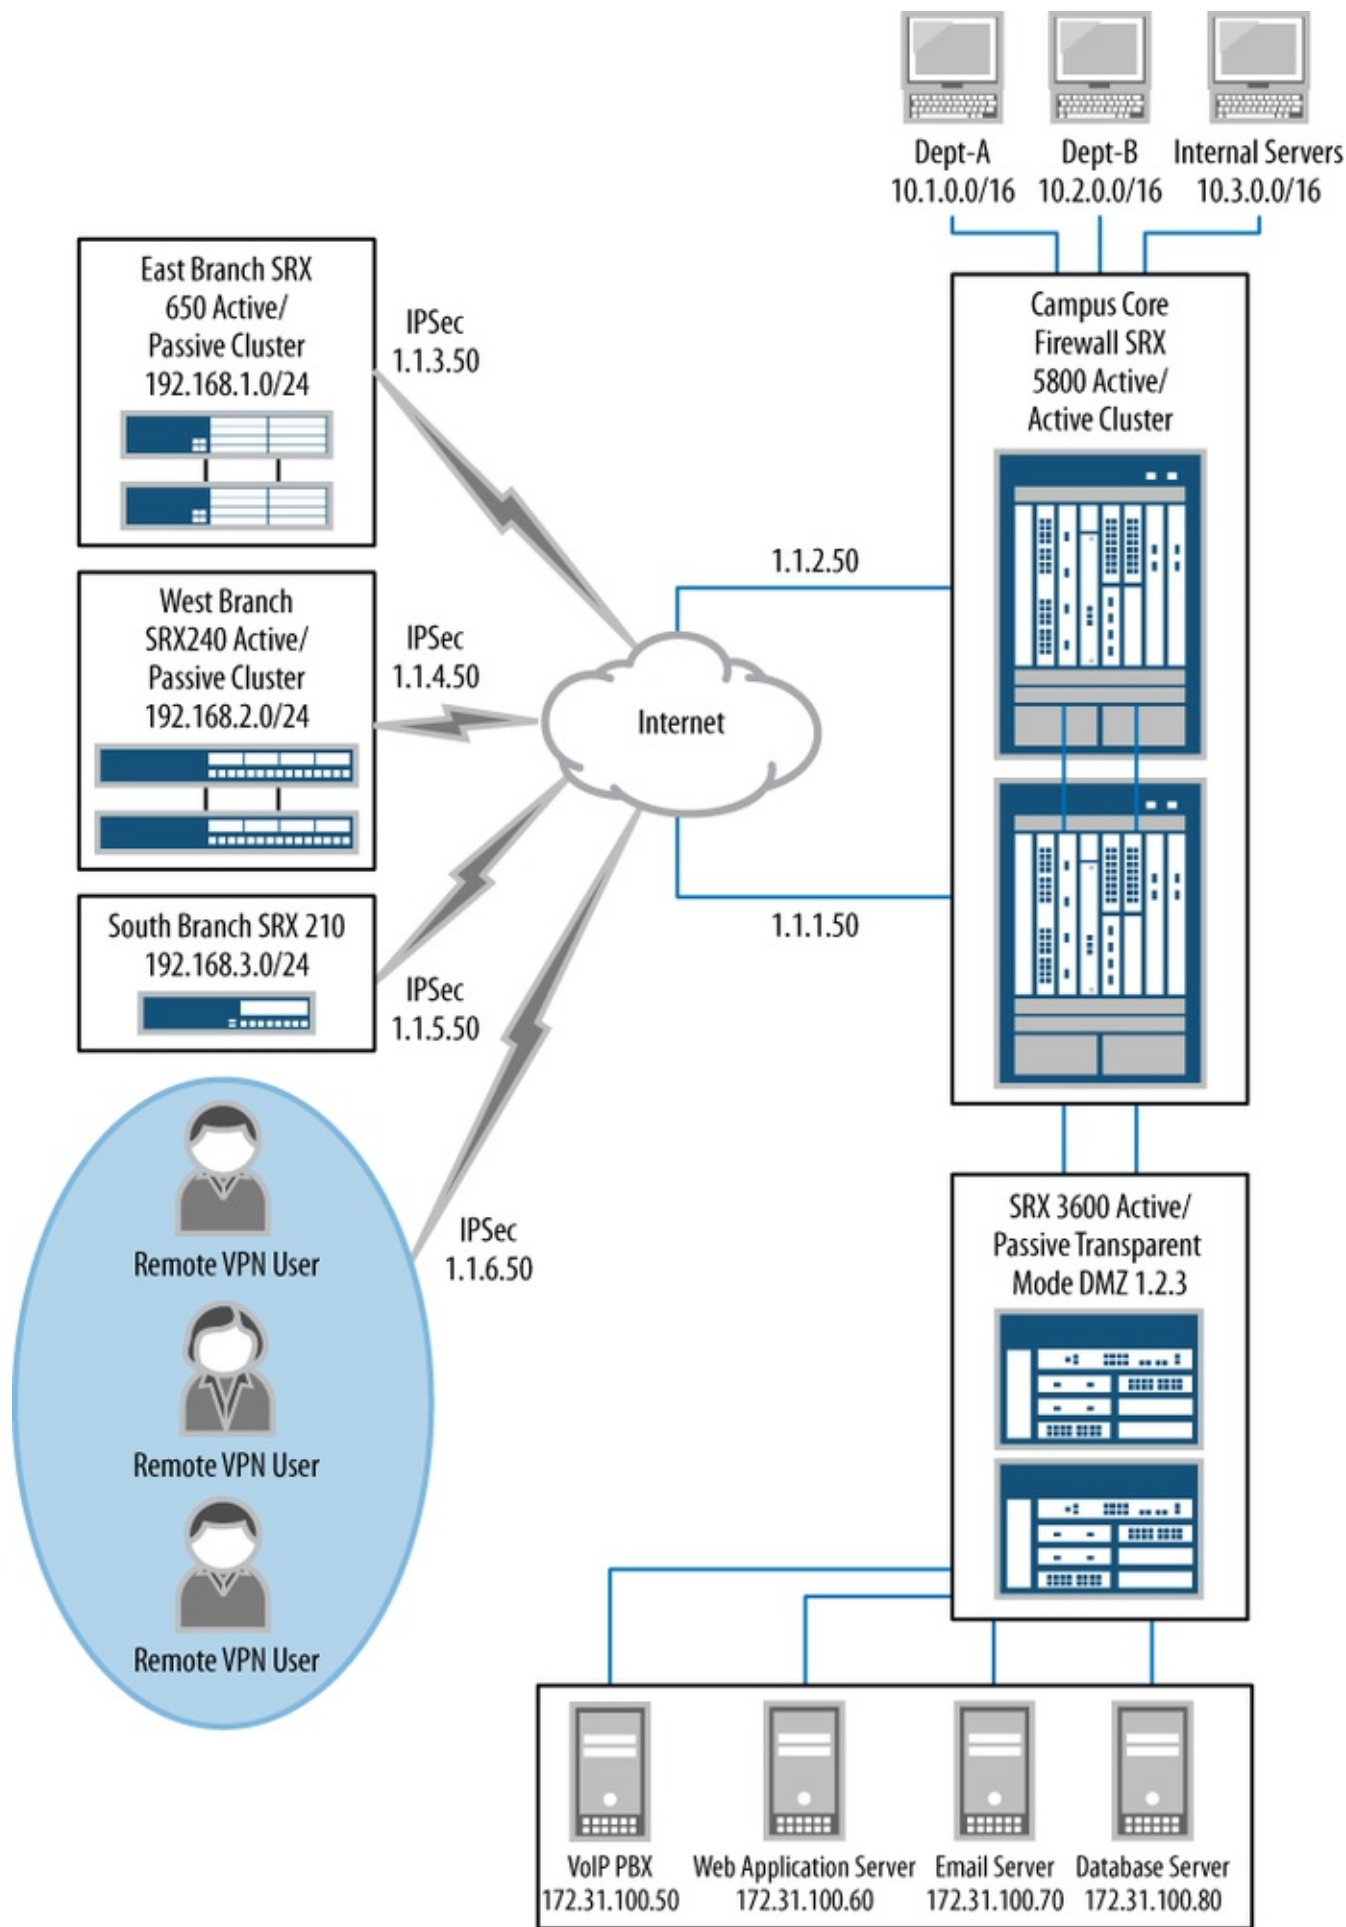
Dept-A
10.1.0.0/16

Dept-B
10.2.0.0/16

Internal Servers
10.3.0.0/16

East Branch SRX 650 Active/ Passive Cluster
192.168.1.0/24

IPSec
1.1.3.50

Campus Core Firewall SRX 5800 Active/ Active Cluster

1.1.2.50

West Branch SRX240 Active/ Passive Cluster
192.168.2.0/24

IPSec
1.1.4.50

Internet

1.1.1.50

South Branch SRX 210
192.168.3.0/24

IPSec
1.1.5.50

IPSec
1.1.6.50

Remote VPN User

Remote VPN User

Remote VPN User

SRX 3600 Active/ Passive Transparent Mode DMZ 1.2.3

VoIP PBX
172.31.100.50

Web Application Server
172.31.100.60

Email Server
172.31.100.70

Database Server
172.31.100.80